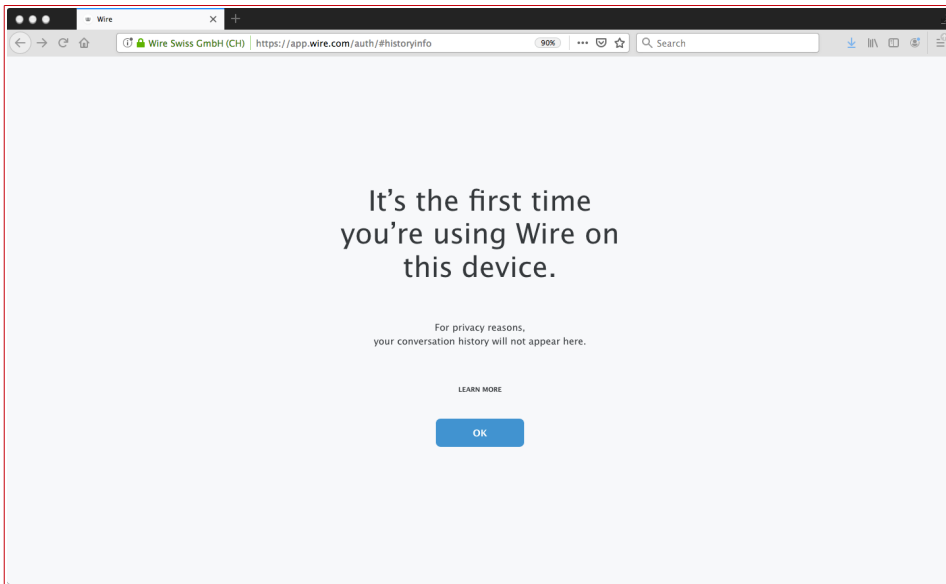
Wire

Wire Swiss GmbH (CH) https://app.wire.com/auth/#historyinfo 90% ••• Search

It’s the first time you’re using Wire on this device.

For privacy reasons,
your conversation history will not appear here.

LEARN MORE

OK